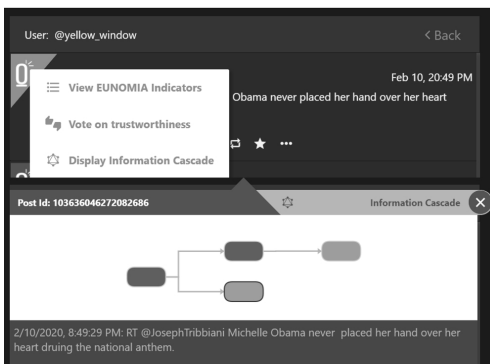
User: @yellow_window

< Back

0

View EUNOMIA Indicators

Vote on trustworthiness

Display Information Cascade

Feb 10, 20:49 PM

Obama never placed her hand over her heart

Post Id: 103636046272082686

Information Cascade

2/10/2020, 8:49:29 PM: RT @JosephTribbiani Michelle Obama never placed her hand over her heart druing the national anthem.